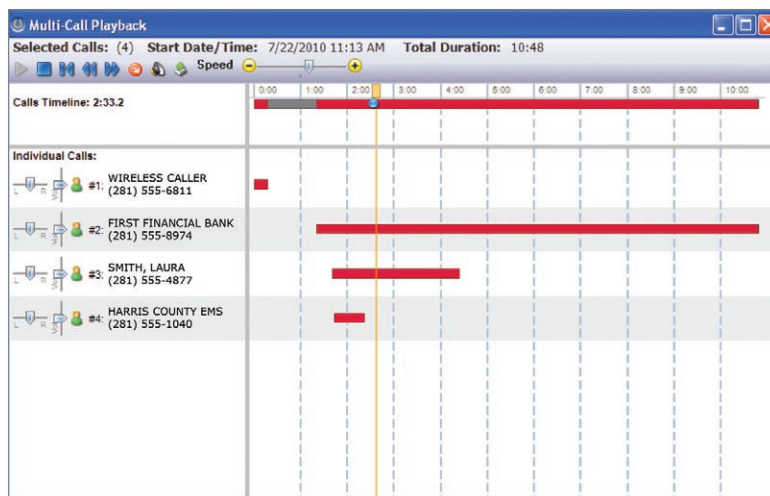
Multi-Call Playback

Selected Calls: (4) Start Date/Time: 7/22/2010 11:13 AM Total Duration: 10:48

Speed

Calls Timeline: 2:33.2

0:00 1:00 2:00 3:00 4:00 5:00 6:00 7:00 8:00 9:00 10:00

Individual Calls:

#1: WIRELESS CALLER (281) 555-6811

#2: FIRST FINANCIAL BANK (281) 555-8974

#3: SMITH, LAURA (281) 555-4877

#4: HARRIS COUNTY EMS (281) 555-1040